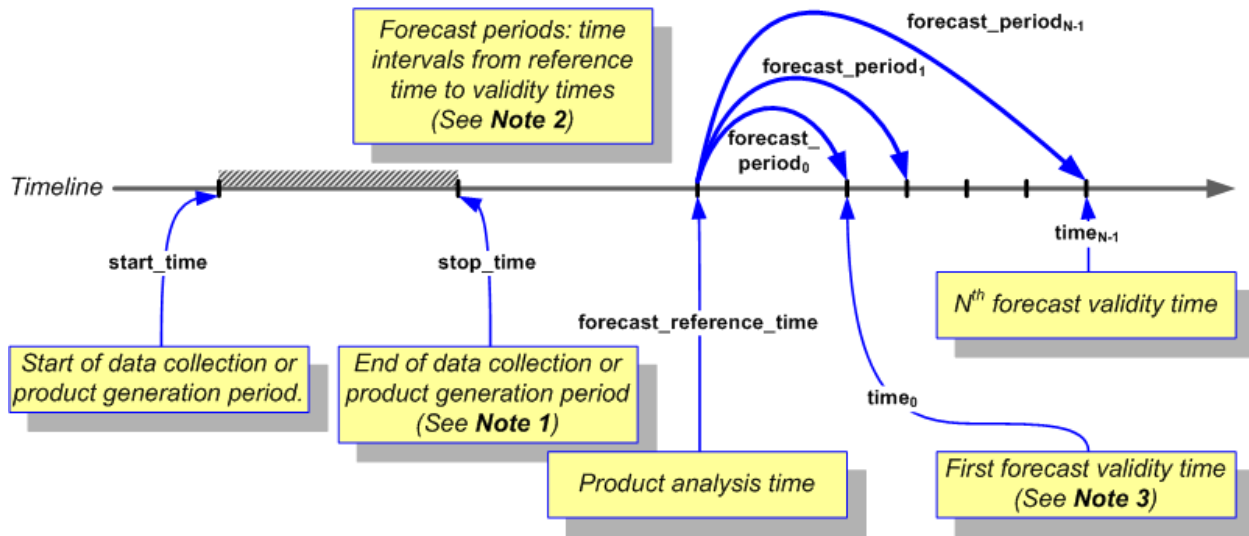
Forecast periods: time intervals from reference time to validity times (See **Note 2**)

forecast_period$_{N-1}$

forecast_period$_1$

forecast_period$_0$

Timeline

start_time

stop_time

time$_{N-1}$

$N^{th}$ forecast validity time

forecast_reference_time

Start of data collection or product generation period.

End of data collection or product generation period (See **Note 1**)

time$_0$

Product analysis time

First forecast validity time (See **Note 3**)